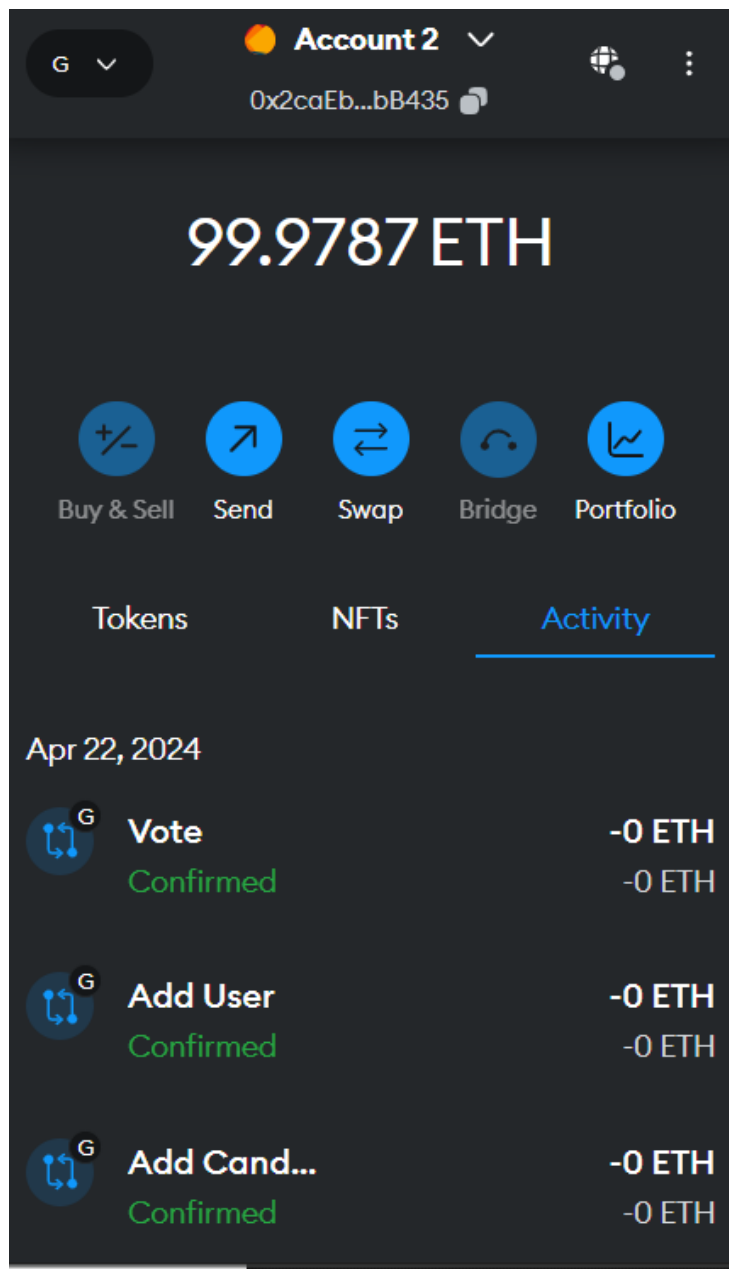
G

Account 2

0x2caEb...bB435

99.9787 ETH

Buy & Sell
Send
Swap
Bridge
Portfolio

Tokens
NFTs
Activity

Apr 22, 2024

G
Vote
Confirmed
-0 ETH
-0 ETH

G
Add User
Confirmed
-0 ETH
-0 ETH

G
Add Cand...
Confirmed
-0 ETH
-0 ETH